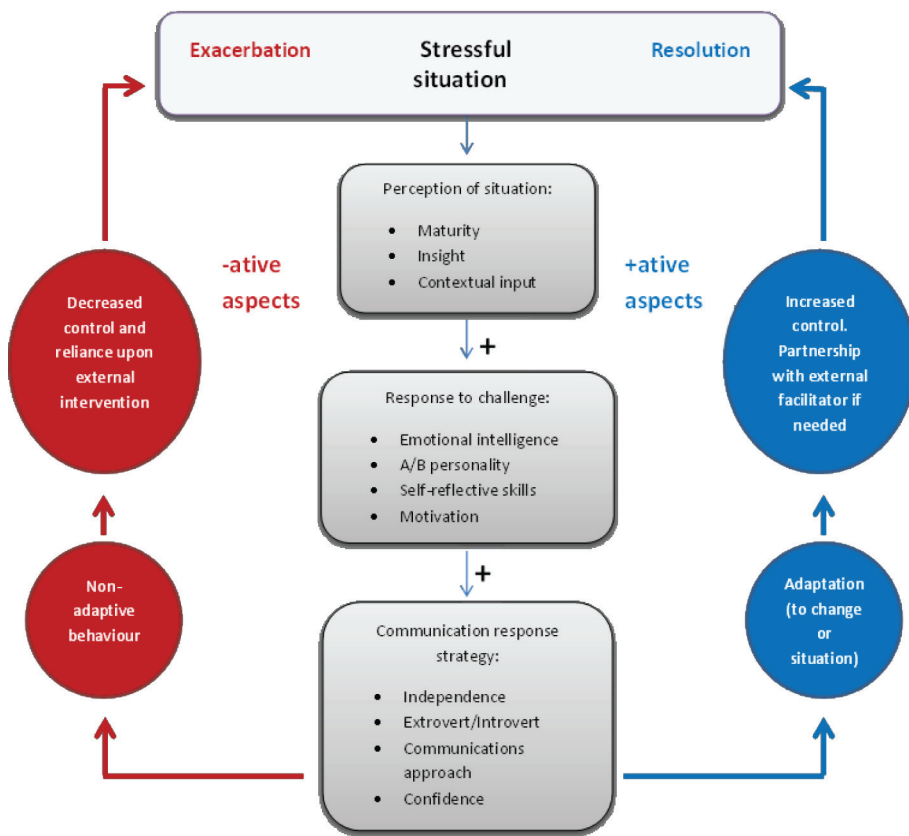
Exacerbation

Stressful situation

Resolution

Perception of situation:

- Maturity
- Insight
- Contextual input

-ative aspects

+ative aspects

Decreased control and reliance upon external intervention

Increased control. Partnership with external facilitator if needed

+

Response to challenge:

- Emotional intelligence
- A/B personality
- Self-reflective skills
- Motivation

+

Non-adaptive behaviour

Adaptation (to change or situation)

Communication response strategy:

- Independence
- Extrovert/Introvert
- Communications approach
- Confidence